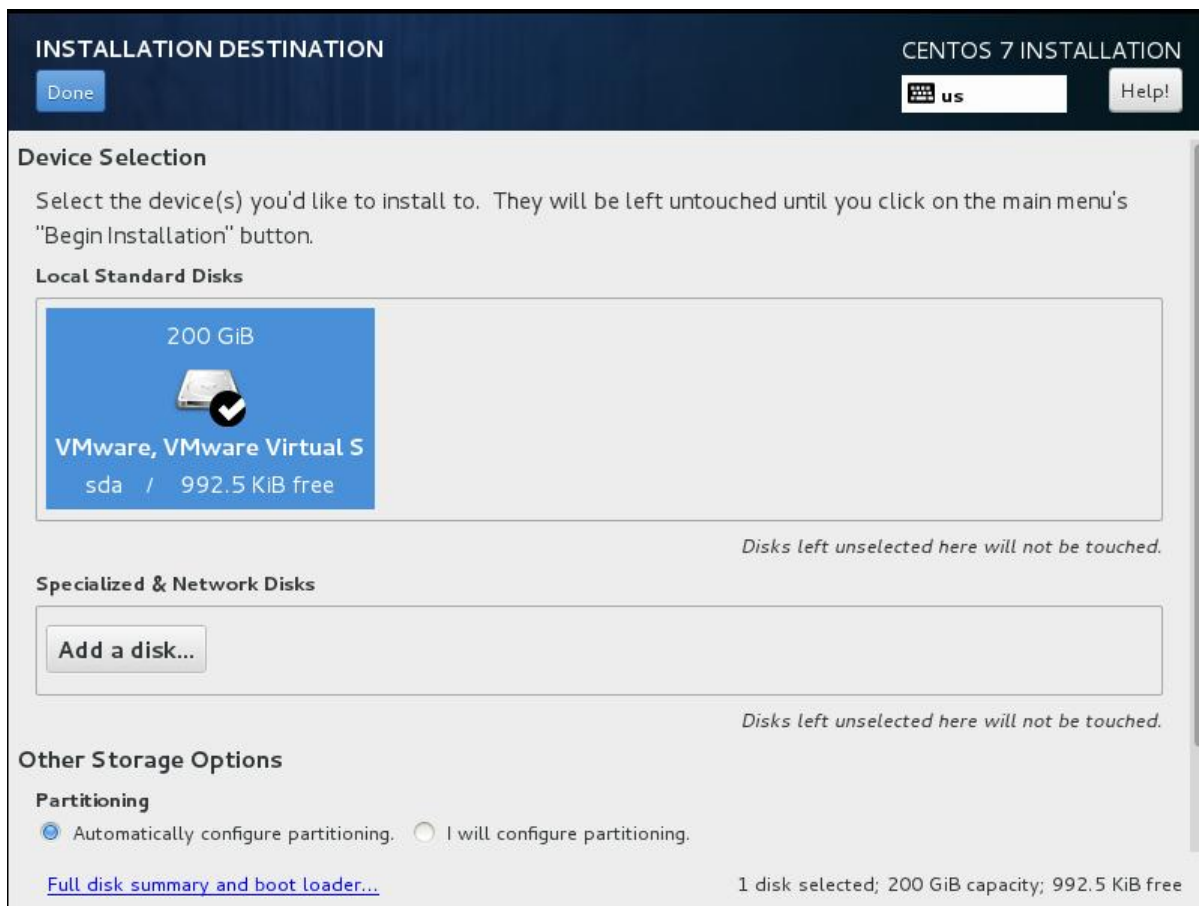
INSTALLATION DESTINATION
Done

CENTOS 7 INSTALLATION
us
Help!

Device Selection

Select the device(s) you'd like to install to. They will be left untouched until you click on the main menu's "Begin Installation" button.

Local Standard Disks

200 GiB

VMware, VMware Virtual S
sda / 992.5 KiB free

Disks left unselected here will not be touched.

Specialized & Network Disks

Add a disk...

Disks left unselected here will not be touched.

Other Storage Options

Partitioning

Automatically configure partitioning. I will configure partitioning.

Full disk summary and boot loader...

1 disk selected; 200 GiB capacity; 992.5 KiB free